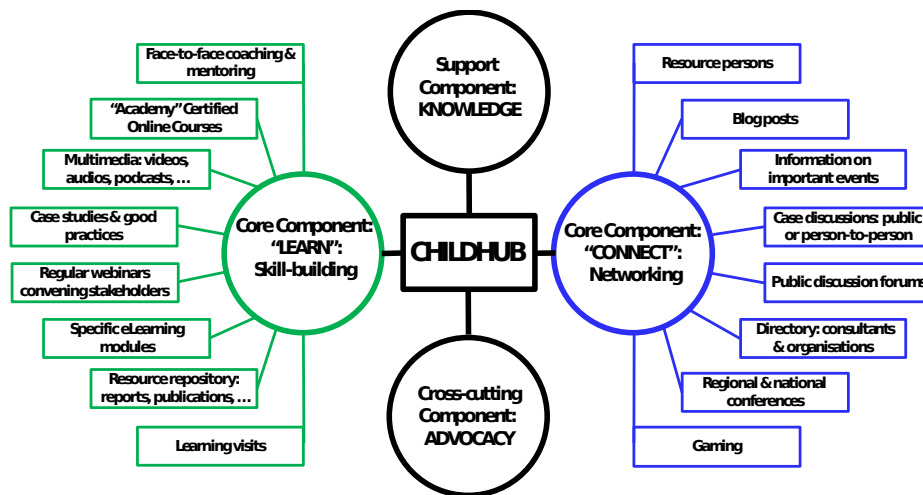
Support Component: KNOWLEDGE

Face-to-face coaching & mentoring

"Academy" Certified Online Courses

Multimedia: videos, audios, podcasts, …

Case studies & good practices

Regular webinars convening stakeholders

Specific eLearning modules

Resource repository: reports, publications, …

Learning visits

Core Component: "LEARN": Skill-building

CHILDHUB

Core Component: "CONNECT": Networking

Resource persons

Blog posts

Information on important events

Case discussions: public or person-to-person

Public discussion forums

Directory: consultants & organisations

Regional & national conferences

Gaming

Cross-cutting Component: ADVOCACY